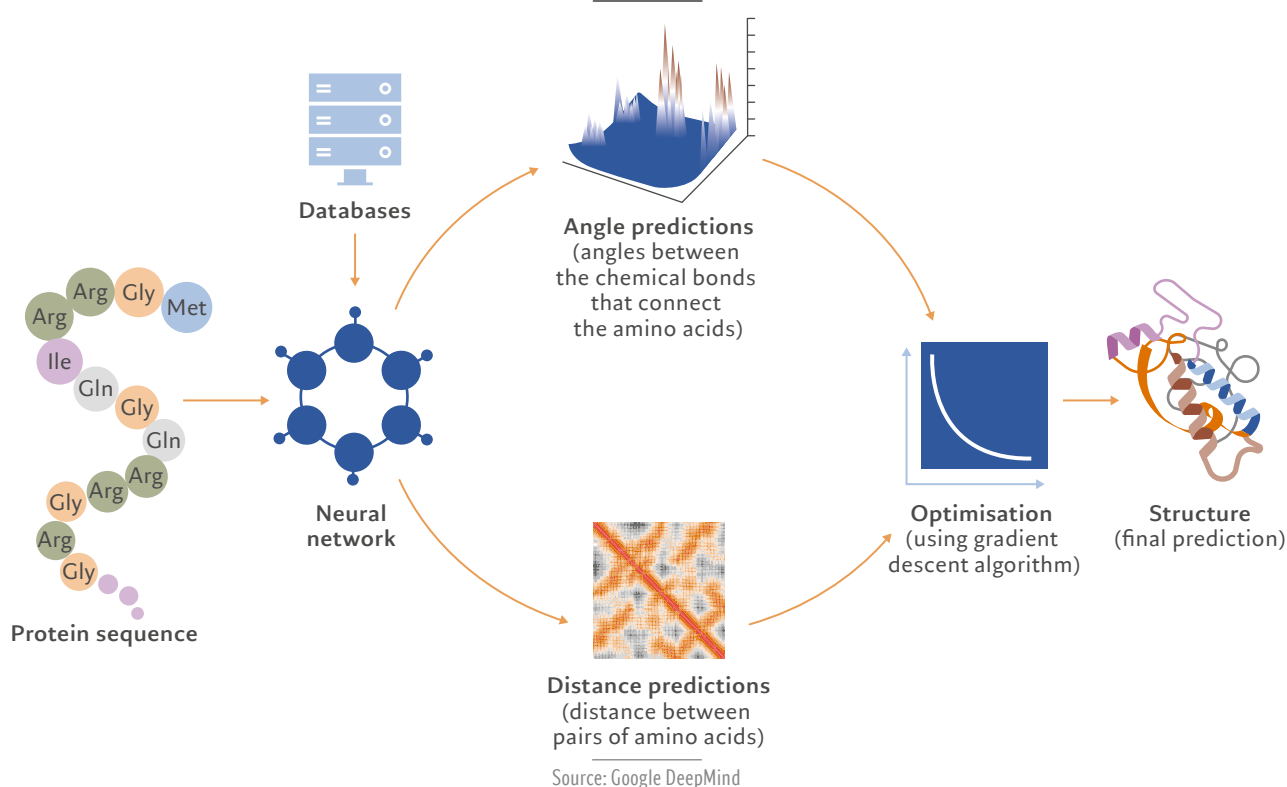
Arg Gly Met
Arg
Ile
Gln
Gly
Gln
Arg
Arg
Gly
Arg
Gly

Protein sequence

Databases

Neural network

Angle predictions
(angles between the chemical bonds that connect the amino acids)

Distance predictions
(distance between pairs of amino acids)

Optimisation
(using gradient descent algorithm)

Structure
(final prediction)

Source: Google DeepMind